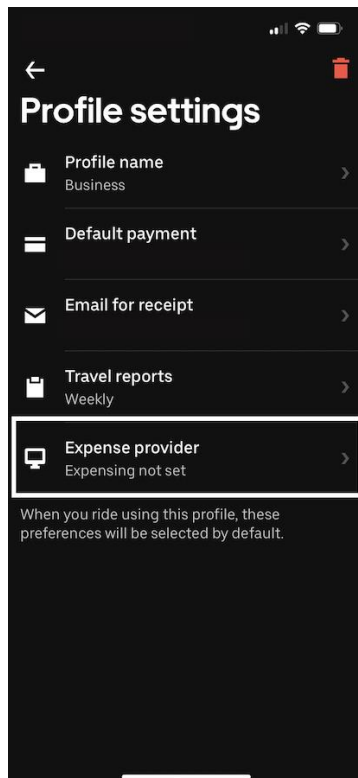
Profile settings

Profile name
Business

Default payment

Email for receipt

Travel reports
Weekly

Expense provider
Expensing not set

When you ride using this profile, these preferences will be selected by default.